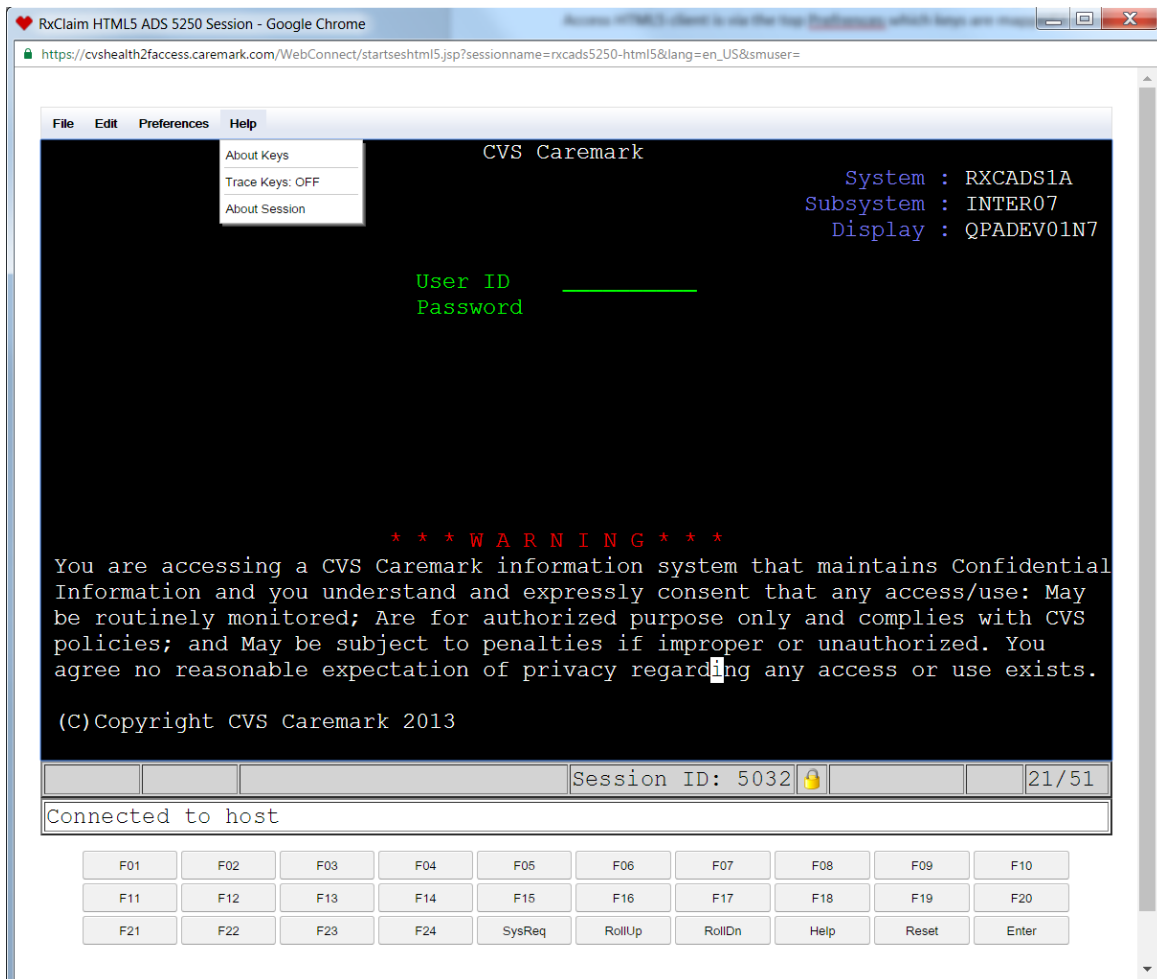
RxClaim HTML5 ADS 5250 Session - Google Chrome

Access HTML5 client is via the top Preferences which keys are map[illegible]

https://cvshealth2faccess.caremark.com/WebConnect/startseshtml5.jsp?sessionname=rxcads5250-html5&lang=en_US&smuser=

File Edit Preferences Help

About Keys
Trace Keys: OFF
About Session

CVS Caremark

System : RXCADS1A
Subsystem : INTER07
Display : QPADEV01N7

User ID
Password

* * * W A R N I N G * * *

You are accessing a CVS Caremark information system that maintains Confidential Information and you understand and expressly consent that any access/use: May be routinely monitored; Are for authorized purpose only and complies with CVS policies; and May be subject to penalties if improper or unauthorized. You agree no reasonable expectation of privacy regarding any access or use exists.

(C)Copyright CVS Caremark 2013

Session ID: 5032

21/51

Connected to host

| F01 | F02 | F03 | F04 | F05 | F06 | F07 | F08 | F09 | F10 |
|---|---|---|---|---|---|---|---|---|---|
| F11 | F12 | F13 | F14 | F15 | F16 | F17 | F18 | F19 | F20 |
| F21 | F22 | F23 | F24 | SysReq | RollUp | RollDn | Help | Reset | Enter |